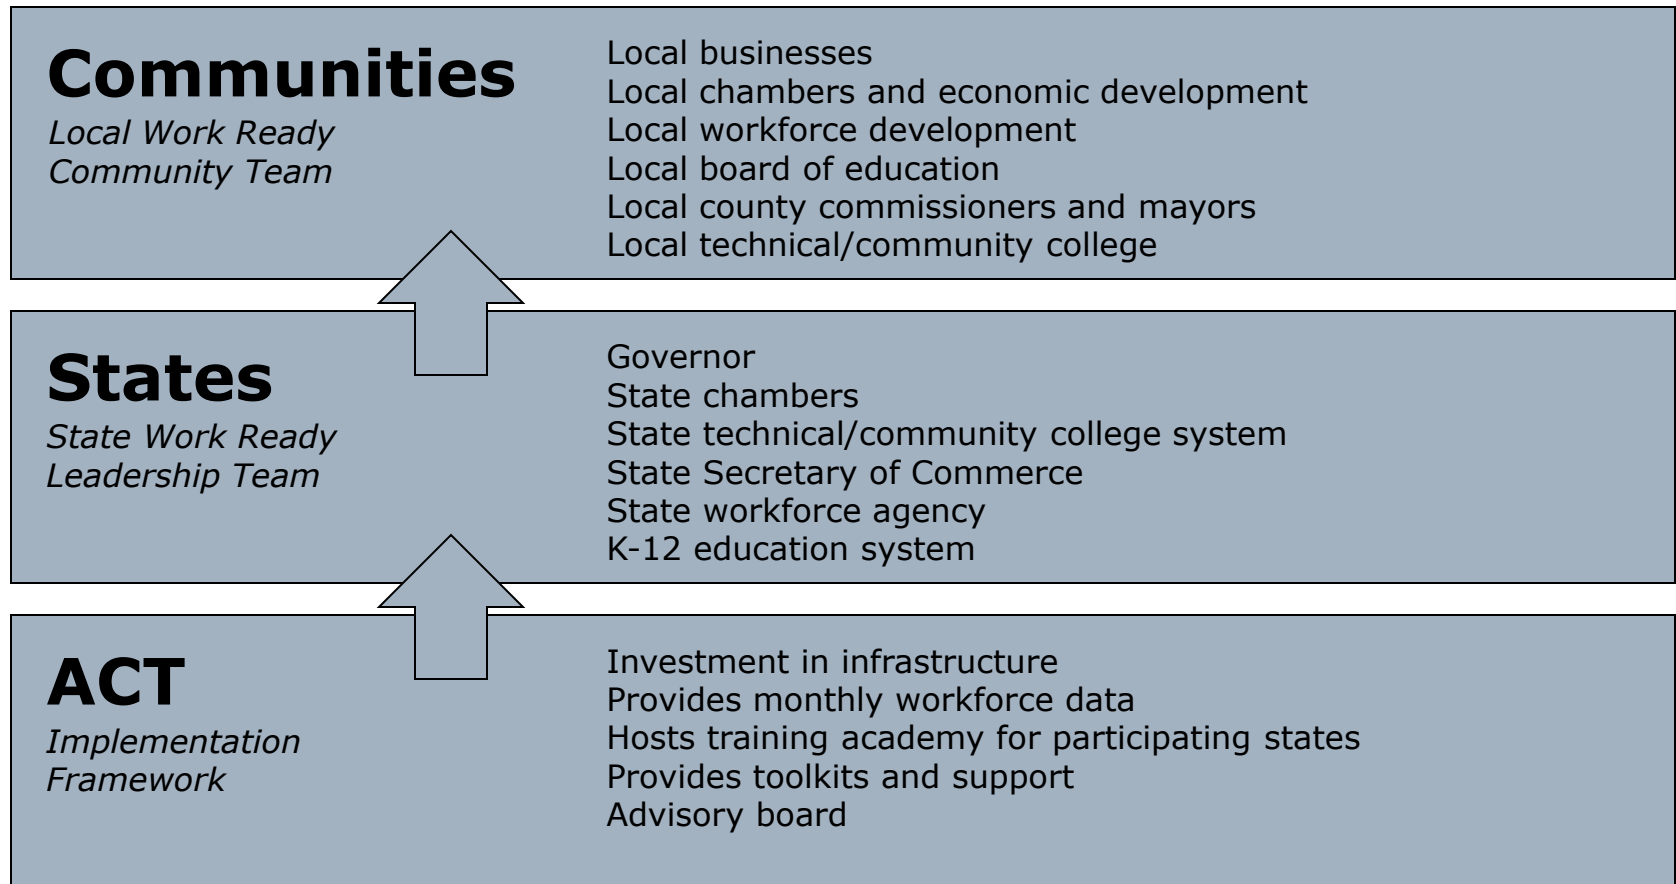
Communities
*Local Work Ready Community Team*

Local businesses
Local chambers and economic development
Local workforce development
Local board of education
Local county commissioners and mayors
Local technical/community college

States
*State Work Ready Leadership Team*

Governor
State chambers
State technical/community college system
State Secretary of Commerce
State workforce agency
K-12 education system

ACT
*Implementation Framework*

Investment in infrastructure
Provides monthly workforce data
Hosts training academy for participating states
Provides toolkits and support
Advisory board